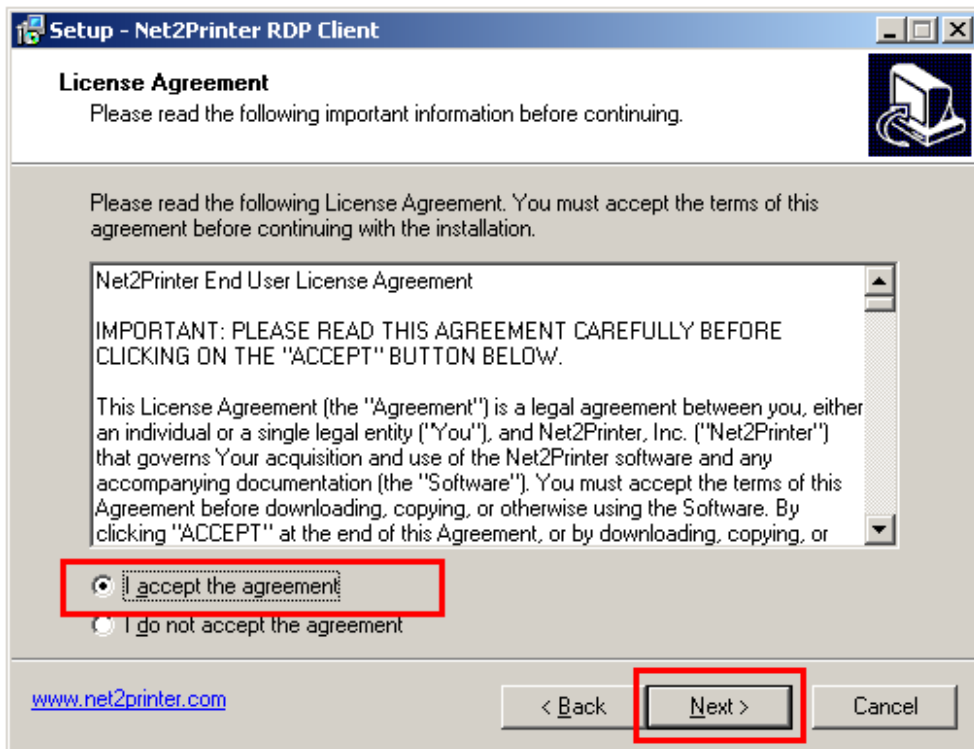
Setup - Net2Printer RDP Client

License Agreement
Please read the following important information before continuing.

Please read the following License Agreement. You must accept the terms of this agreement before continuing with the installation.

Net2Printer End User License Agreement

IMPORTANT: PLEASE READ THIS AGREEMENT CAREFULLY BEFORE CLICKING ON THE "ACCEPT" BUTTON BELOW.

This License Agreement (the "Agreement") is a legal agreement between you, either an individual or a single legal entity ("You"), and Net2Printer, Inc. ("Net2Printer") that governs Your acquisition and use of the Net2Printer software and any accompanying documentation (the "Software"). You must accept the terms of this Agreement before downloading, copying, or otherwise using the Software. By clicking "ACCEPT" at the end of this Agreement, or by downloading, copying, or

I accept the agreement
I do not accept the agreement

www.net2printer.com

< Back
Next >
Cancel